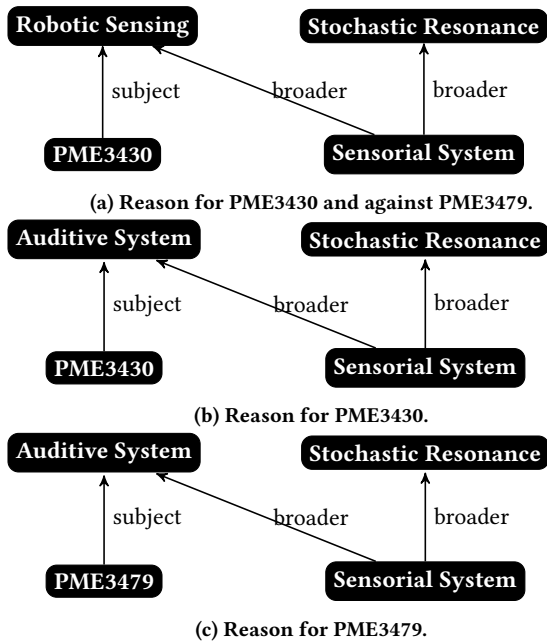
Robotic Sensing

Stochastic Resonance

subject

broader

broader

PME3430

Sensorial System

(a) Reason for PME3430 and against PME3479.

Auditive System

Stochastic Resonance

subject

broader

broader

PME3430

Sensorial System

(b) Reason for PME3430.

Auditive System

Stochastic Resonance

subject

broader

broader

PME3479

Sensorial System

(c) Reason for PME3479.